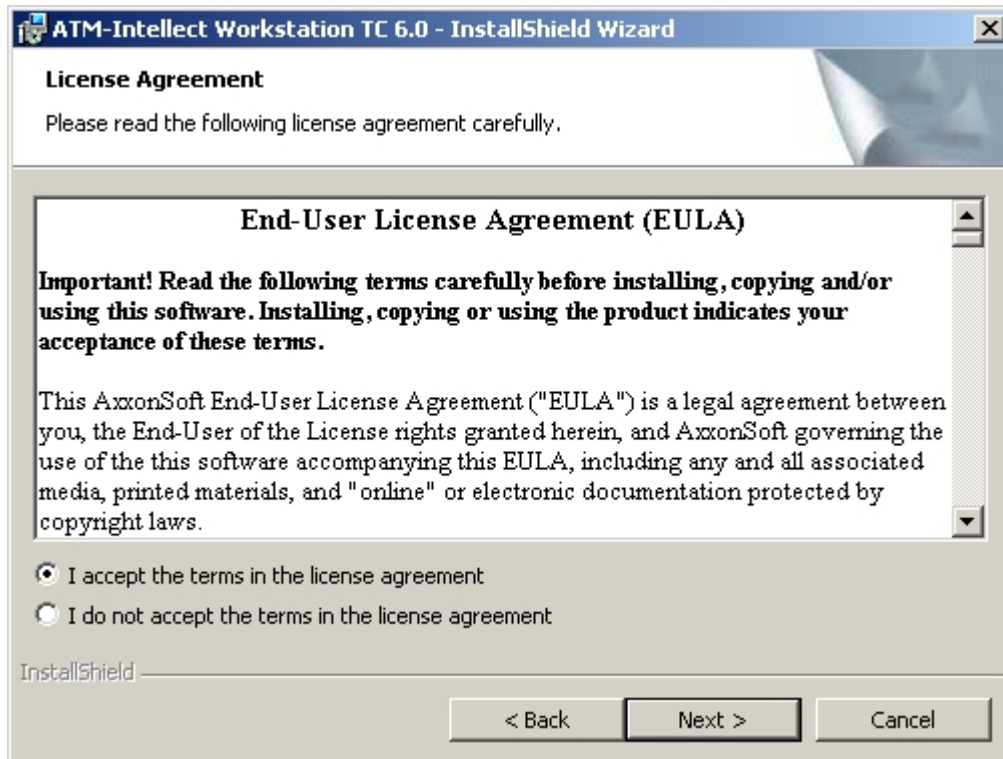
ATM-Intellect Workstation TC 6.0 - InstallShield Wizard

License Agreement

Please read the following license agreement carefully.

End-User License Agreement (EULA)

Important! Read the following terms carefully before installing, copying and/or using this software. Installing, copying or using the product indicates your acceptance of these terms.

This AxxonSoft End-User License Agreement ("EULA") is a legal agreement between you, the End-User of the License rights granted herein, and AxxonSoft governing the use of the this software accompanying this EULA, including any and all associated media, printed materials, and "online" or electronic documentation protected by copyright laws.

I accept the terms in the license agreement

I do not accept the terms in the license agreement

InstallShield

< Back

Next >

Cancel